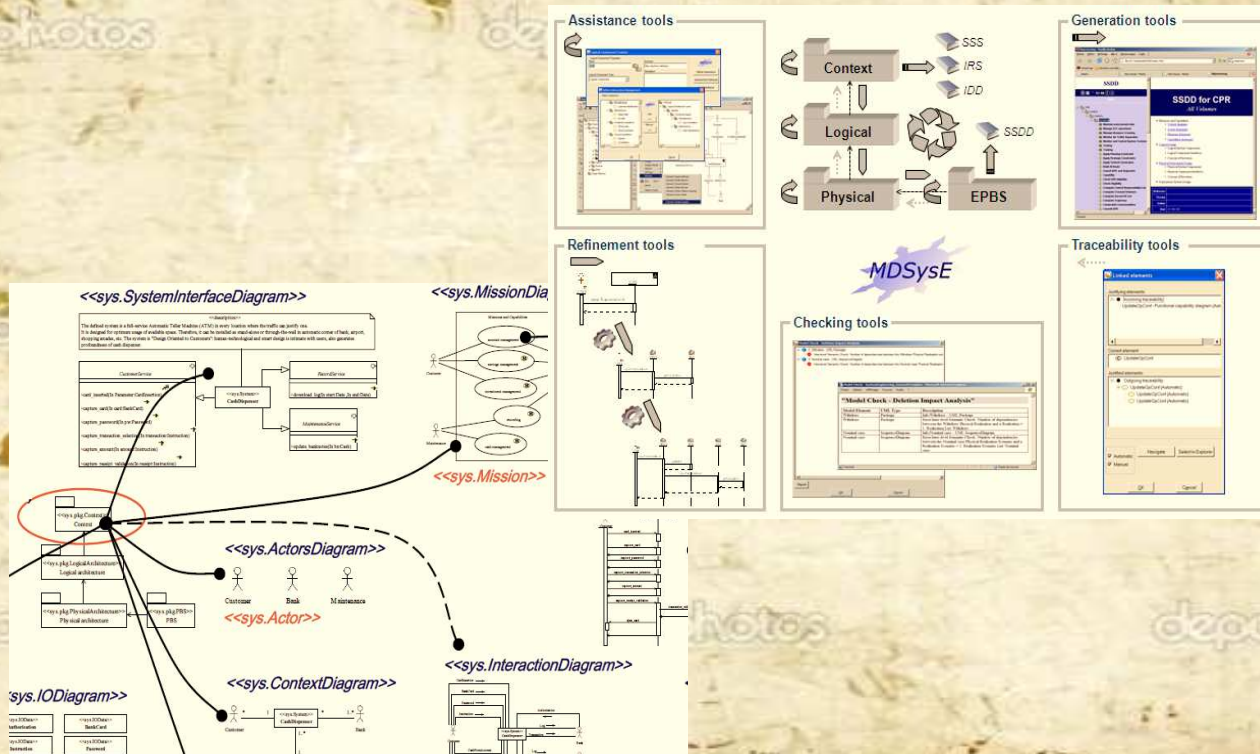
Assistance tools

Context

SSS

IRS

IDD

Logical

SSDD

Physical

EPBS

Generation tools

SSDD

SSDD for CPR

Refinement tools

MDSysE

Traceability tools

Linked elements

Checking tools

"Model Check - Deletion Impact Analysis"

<<sys.SystemInterfaceDiagram>>

<<sys.MissionDia

CustomerService

<<sys.System>> CashDispenser

RecordService

MaintenanceService

Customer

Maintenance

<<sys.Mission>>

<<sys.pkg.Context>> Context

<<sys.ActorsDiagram>>

Customer

Bank

Maintenance

<<sys.Actor>>

<<sys.pkg.LogicalArchitecture>> Logical architecture

<<sys.pkg.PhysicalArchitecture>> Physical architecture

<<sys.pkg.PBS>> PBS

<<sys.InteractionDiagram>>

sys.IODiagram>>

<<sys.ContextDiagram>>

Customer

<<sys.System>> CashDispenser

Bank

<<sys.IOData>> Authorization

<<sys.IOData>> BankCard

<<sys.IOData>> Instruction

<<sys.IOData>> Password

Ok

Cancel